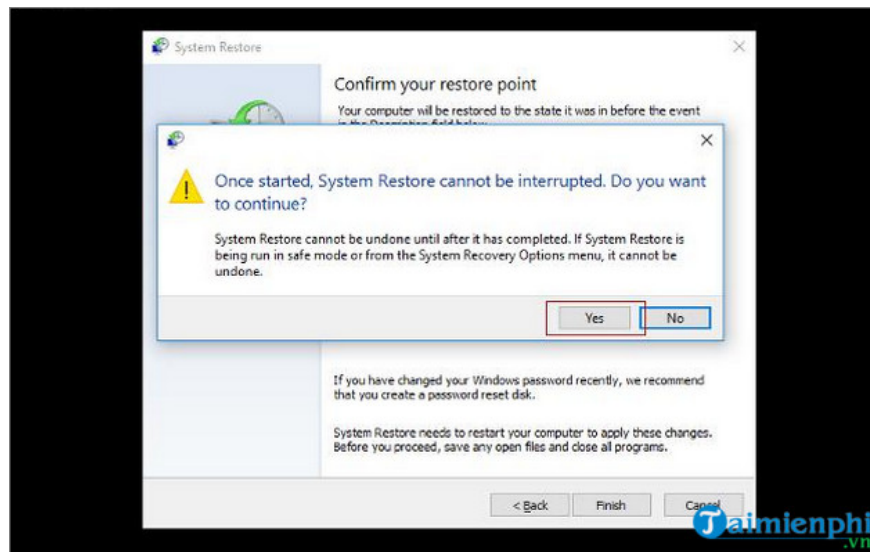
System Restore

Confirm your restore point

Your computer will be restored to the state it was in before the event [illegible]

Once started, System Restore cannot be interrupted. Do you want to continue?

System Restore cannot be undone until after it has completed. If System Restore is being run in safe mode or from the System Recovery Options menu, it cannot be undone.

Yes
No

If you have changed your Windows password recently, we recommend that you create a password reset disk.

System Restore needs to restart your computer to apply these changes. Before you proceed, save any open files and close all programs.

< Back
Finish
Cancel

Taimienphi
.vn